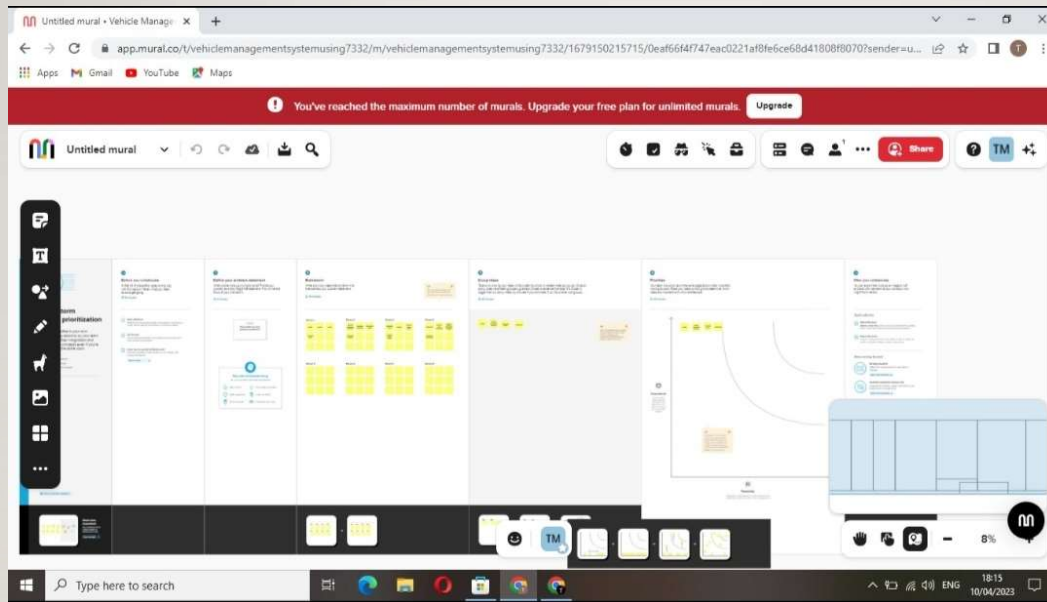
Untitled mural • Vehicle Manage ×

app.mural.co/t/vehiclemanagementsystemusing7332/m/vehiclemanagementsystemusing7332/1679150215715/0eaf66f4f747eac0221af8fe6ce68d41808f8070?sender=u...

Apps Gmail YouTube Maps

You've reached the maximum number of murals. Upgrade your free plan for unlimited murals. Upgrade

Untitled mural

Share

TM

storm
prioritization

TM

8%

Type here to search

ENG

18:15
10/04/2023